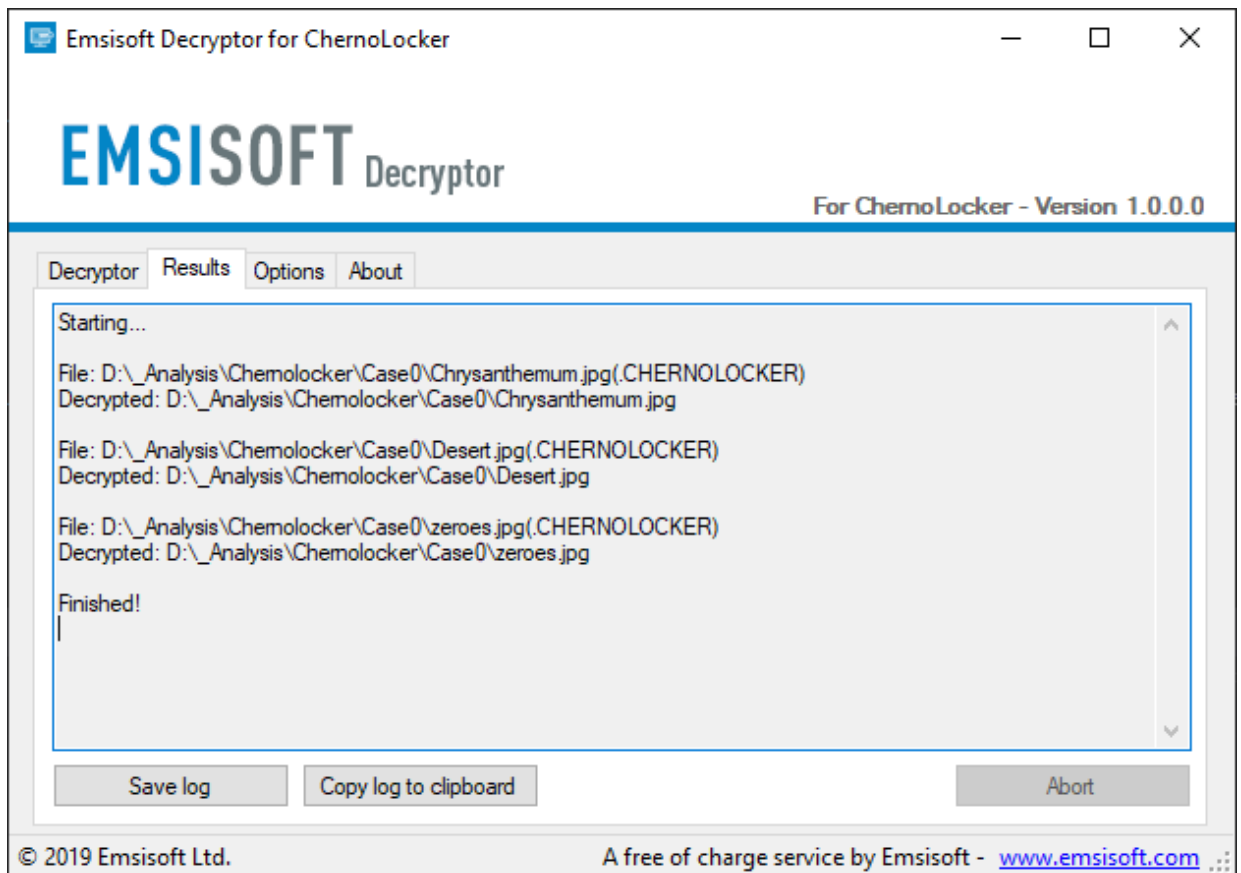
Emsisoft Decryptor for ChernoLocker

EMSISOFT Decryptor

For ChernoLocker - Version 1.0.0.0

Decryptor Results Options About

Starting...

File: D:\_Analysis\Chernolocker\Case0\Chrysanthemum.jpg(.CHERNOLOCKER)
Decrypted: D:\_Analysis\Chernolocker\Case0\Chrysanthemum.jpg

File: D:\_Analysis\Chernolocker\Case0\Desert.jpg(.CHERNOLOCKER)
Decrypted: D:\_Analysis\Chernolocker\Case0\Desert.jpg

File: D:\_Analysis\Chernolocker\Case0\zeroes.jpg(.CHERNOLOCKER)
Decrypted: D:\_Analysis\Chernolocker\Case0\zeroes.jpg

Finished!

Save log Copy log to clipboard Abort

© 2019 Emsisoft Ltd. A free of charge service by Emsisoft - www.emsisoft.com